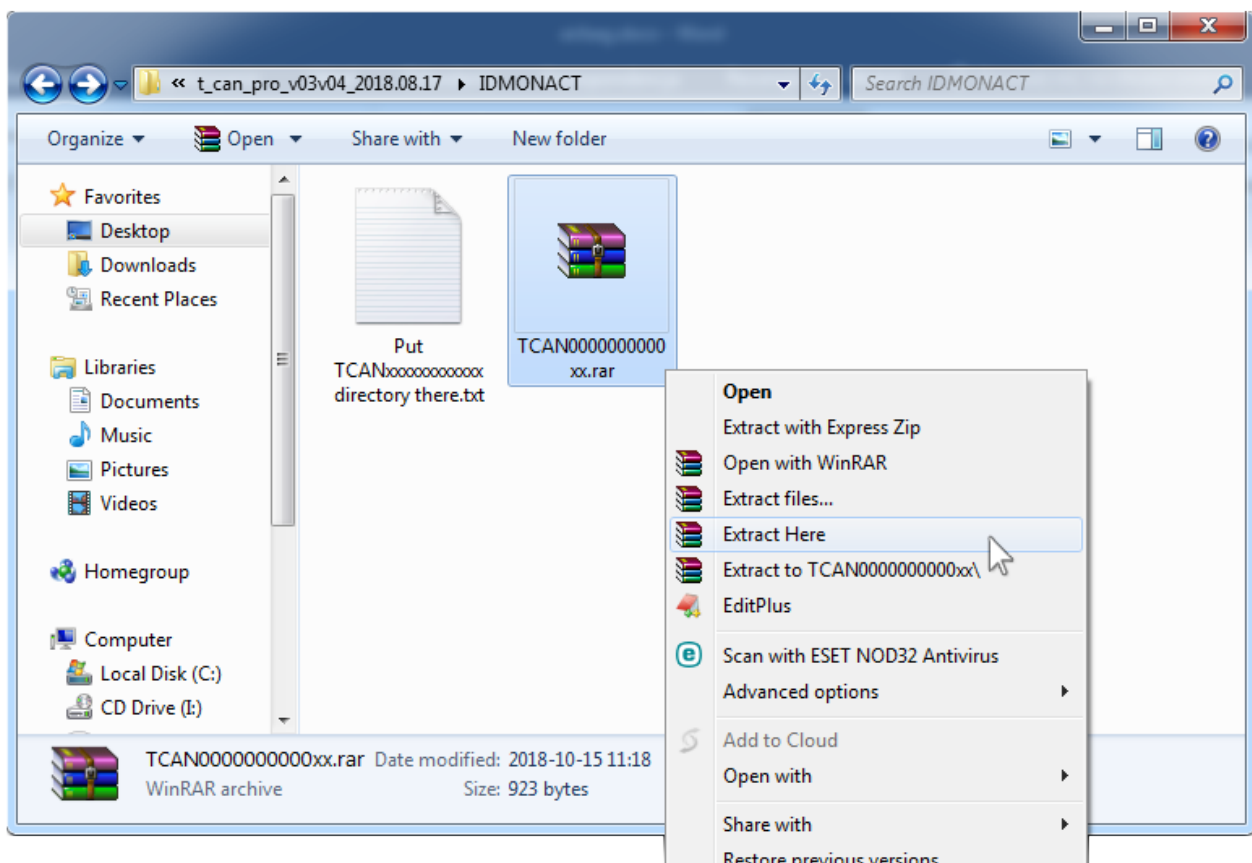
« t_can_pro_v03v04_2018.08.17 ▸ IDMONACT

Search IDMONACT

Organize ▾ Open ▾ Share with ▾ New folder

Favorites
Desktop
Downloads
Recent Places

Libraries
Documents
Music
Pictures
Videos

Homegroup

Computer
Local Disk (C:)
CD Drive (I:)

Put TCANxxxxxxxxxxxx directory there.txt

TCAN0000000000xx.rar

Open
Extract with Express Zip
Open with WinRAR
Extract files...
Extract Here
Extract to TCAN0000000000xx\
EditPlus
Scan with ESET NOD32 Antivirus
Advanced options
Add to Cloud
Open with
Share with
Restore previous versions

TCAN0000000000xx.rar Date modified: 2018-10-15 11:18
WinRAR archive Size: 923 bytes